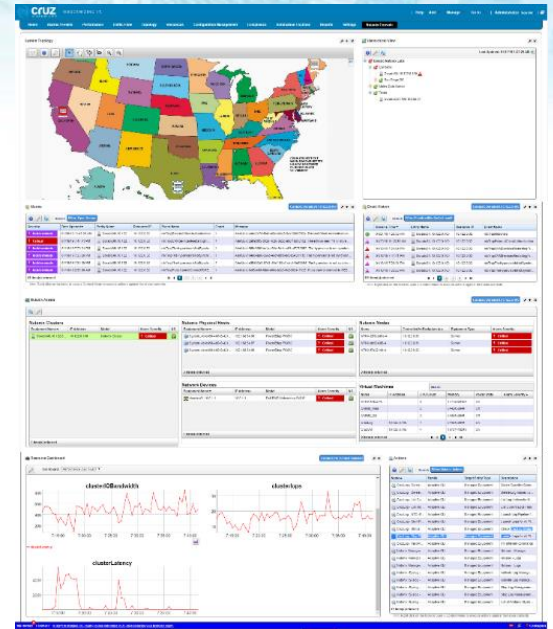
cruz

clusterIOBandwidth

clusterIops

clusterLatency

Nutanix Clusters

Nutanix Physical Hosts

Nutanix Nodes

Nutanix Devices

Virtual Machines

Help

Manage

Settings

Cluster Topology

Alarms

Event History

Nutanix Dashboard

Nutanix

Critical

Offline

Online

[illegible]